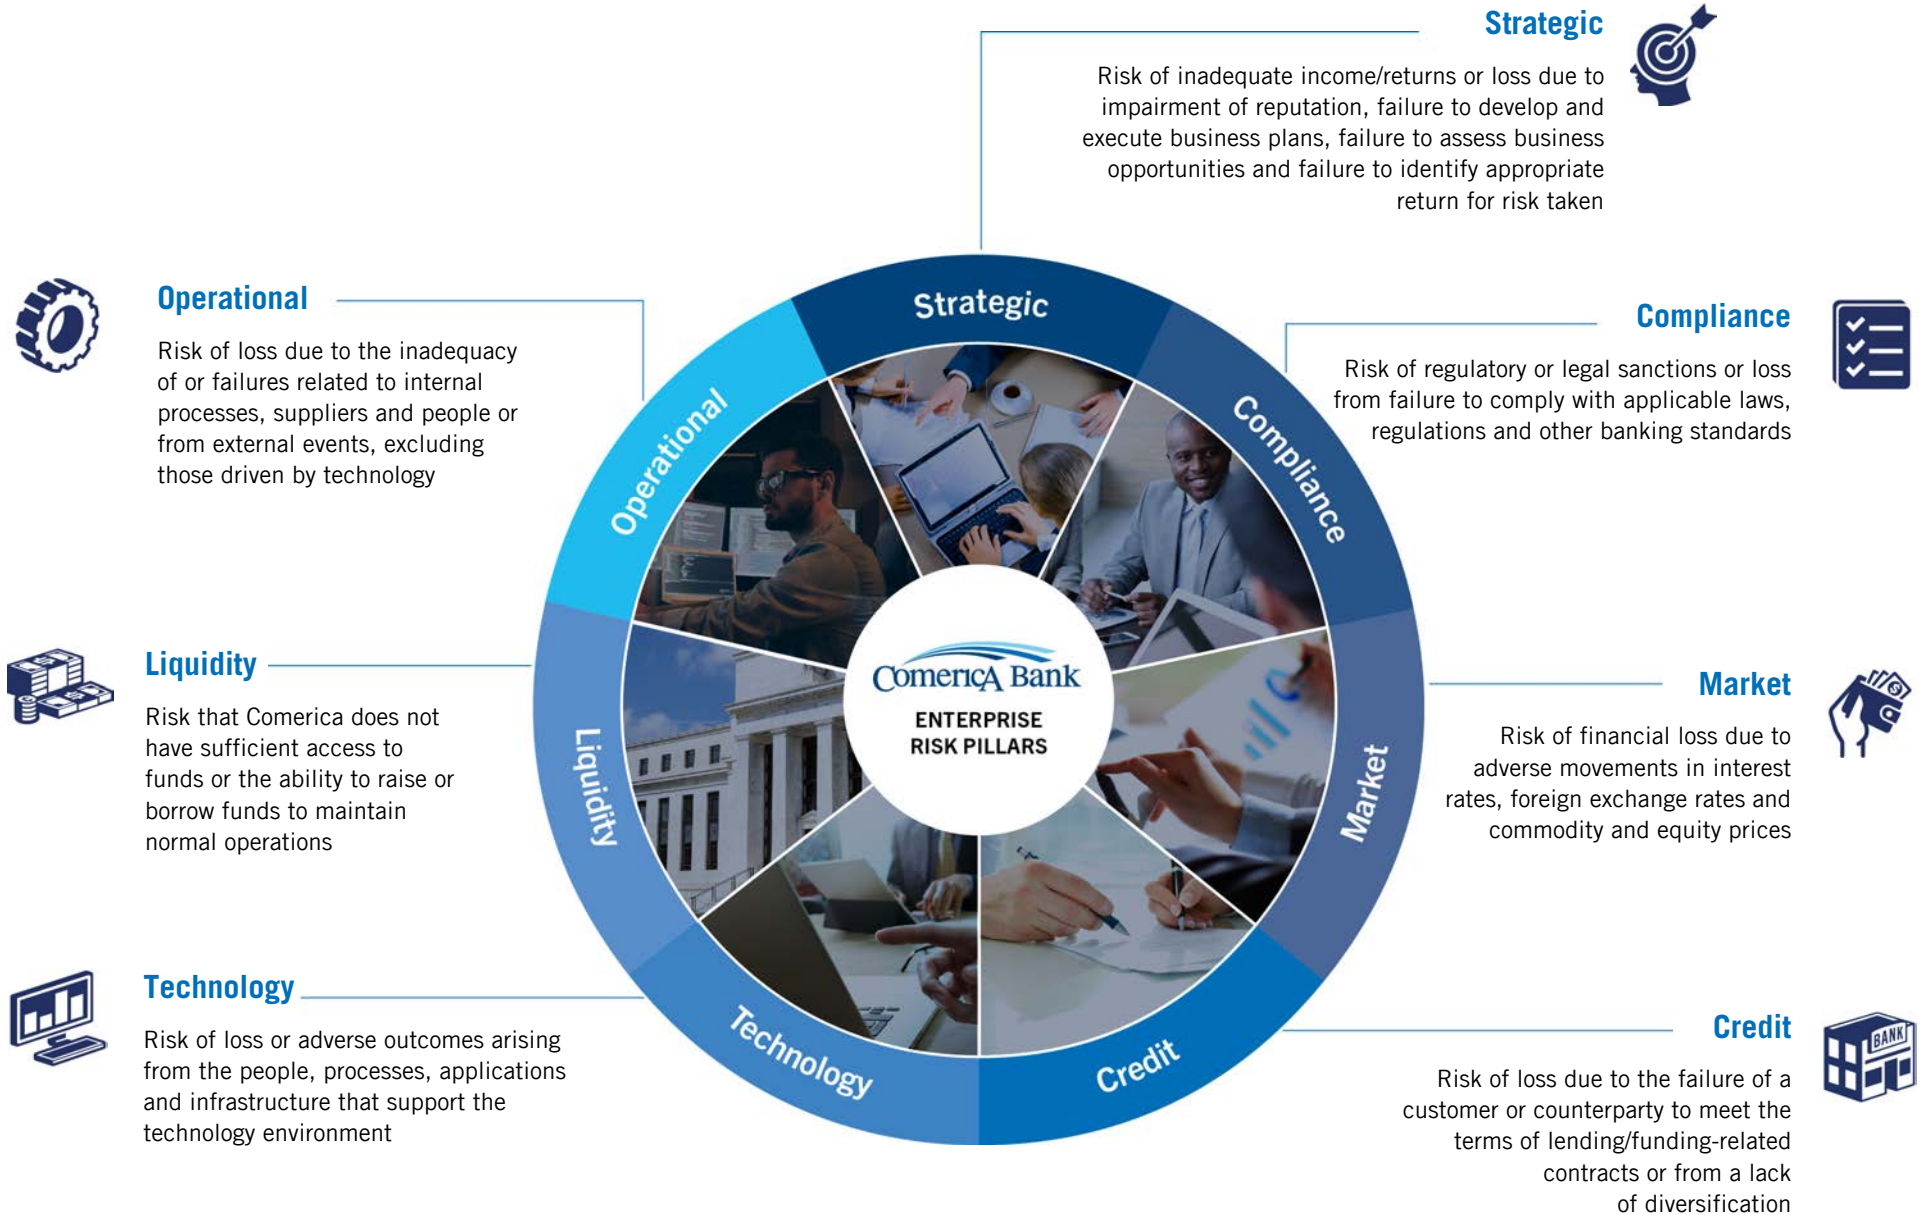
Strategic

Risk of inadequate income/returns or loss due to impairment of reputation, failure to develop and execute business plans, failure to assess business opportunities and failure to identify appropriate return for risk taken

Operational

Risk of loss due to the inadequacy of or failures related to internal processes, suppliers and people or from external events, excluding those driven by technology

Compliance

Risk of regulatory or legal sanctions or loss from failure to comply with applicable laws, regulations and other banking standards

Liquidity

Risk that Comerica does not have sufficient access to funds or the ability to raise or borrow funds to maintain normal operations

Market

Risk of financial loss due to adverse movements in interest rates, foreign exchange rates and commodity and equity prices

Technology

Risk of loss or adverse outcomes arising from the people, processes, applications and infrastructure that support the technology environment

Credit

Risk of loss due to the failure of a customer or counterparty to meet the terms of lending/funding-related contracts or from a lack of diversification

Strategic
Compliance
Market
Credit
Technology
Liquidity
Operational

ComericA Bank
ENTERPRISE RISK PILLARS

BANK